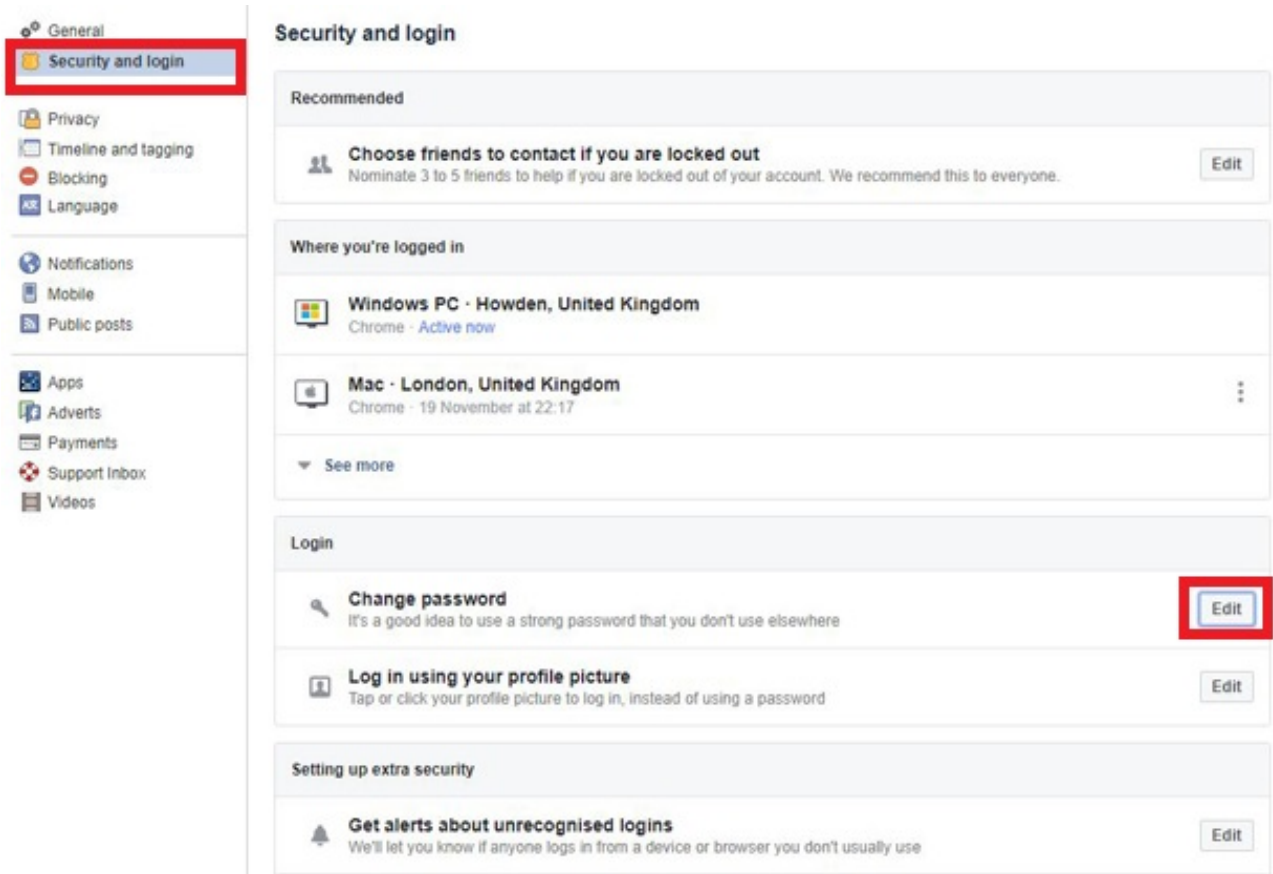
General
Security and login

Privacy
Timeline and tagging
Blocking
Language

Notifications
Mobile
Public posts

Apps
Adverts
Payments
Support Inbox
Videos

Security and login

Recommended

Choose friends to contact if you are locked out
Nominate 3 to 5 friends to help if you are locked out of your account. We recommend this to everyone.
Edit

Where you're logged in

Windows PC · Howden, United Kingdom
Chrome · Active now

Mac · London, United Kingdom
Chrome · 19 November at 22:17

See more

Login

Change password
It's a good idea to use a strong password that you don't use elsewhere
Edit

Log in using your profile picture
Tap or click your profile picture to log in, instead of using a password
Edit

Setting up extra security

Get alerts about unrecognised logins
We'll let you know if anyone logs in from a device or browser you don't usually use
Edit